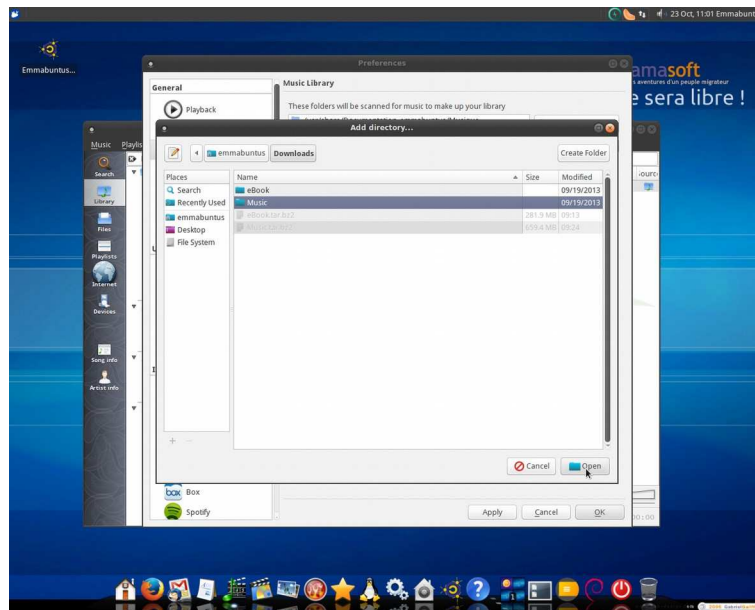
23 Oct, 11:01 Emmabunt

Emmabuntus...

amasoft
s aventures d'un peuple migrateur
e sera libre !

Preferences

General

Playback

Music Library

These folders will be scanned for music to make up your library

Music Playlis

Search

Library

Files

Playlists

Internet

Devices

Song info

Artist info

Add directory...

emmabuntus Downloads

Create Folder

Places

Search

Recently Used

emmabuntus

Desktop

File System

| Name | Size | Modified |
|---|---|---|
| eBook | | 09/19/2013 |
| Music | | 09/19/2013 |
| eBook.tar.bz2 | 281.9 MB | 09:13 |
| Music.tar.bz2 | 659.4 MB | 09:24 |

Cancel

Open

Box

Spotify

Apply

Cancel

OK

Source

00:00